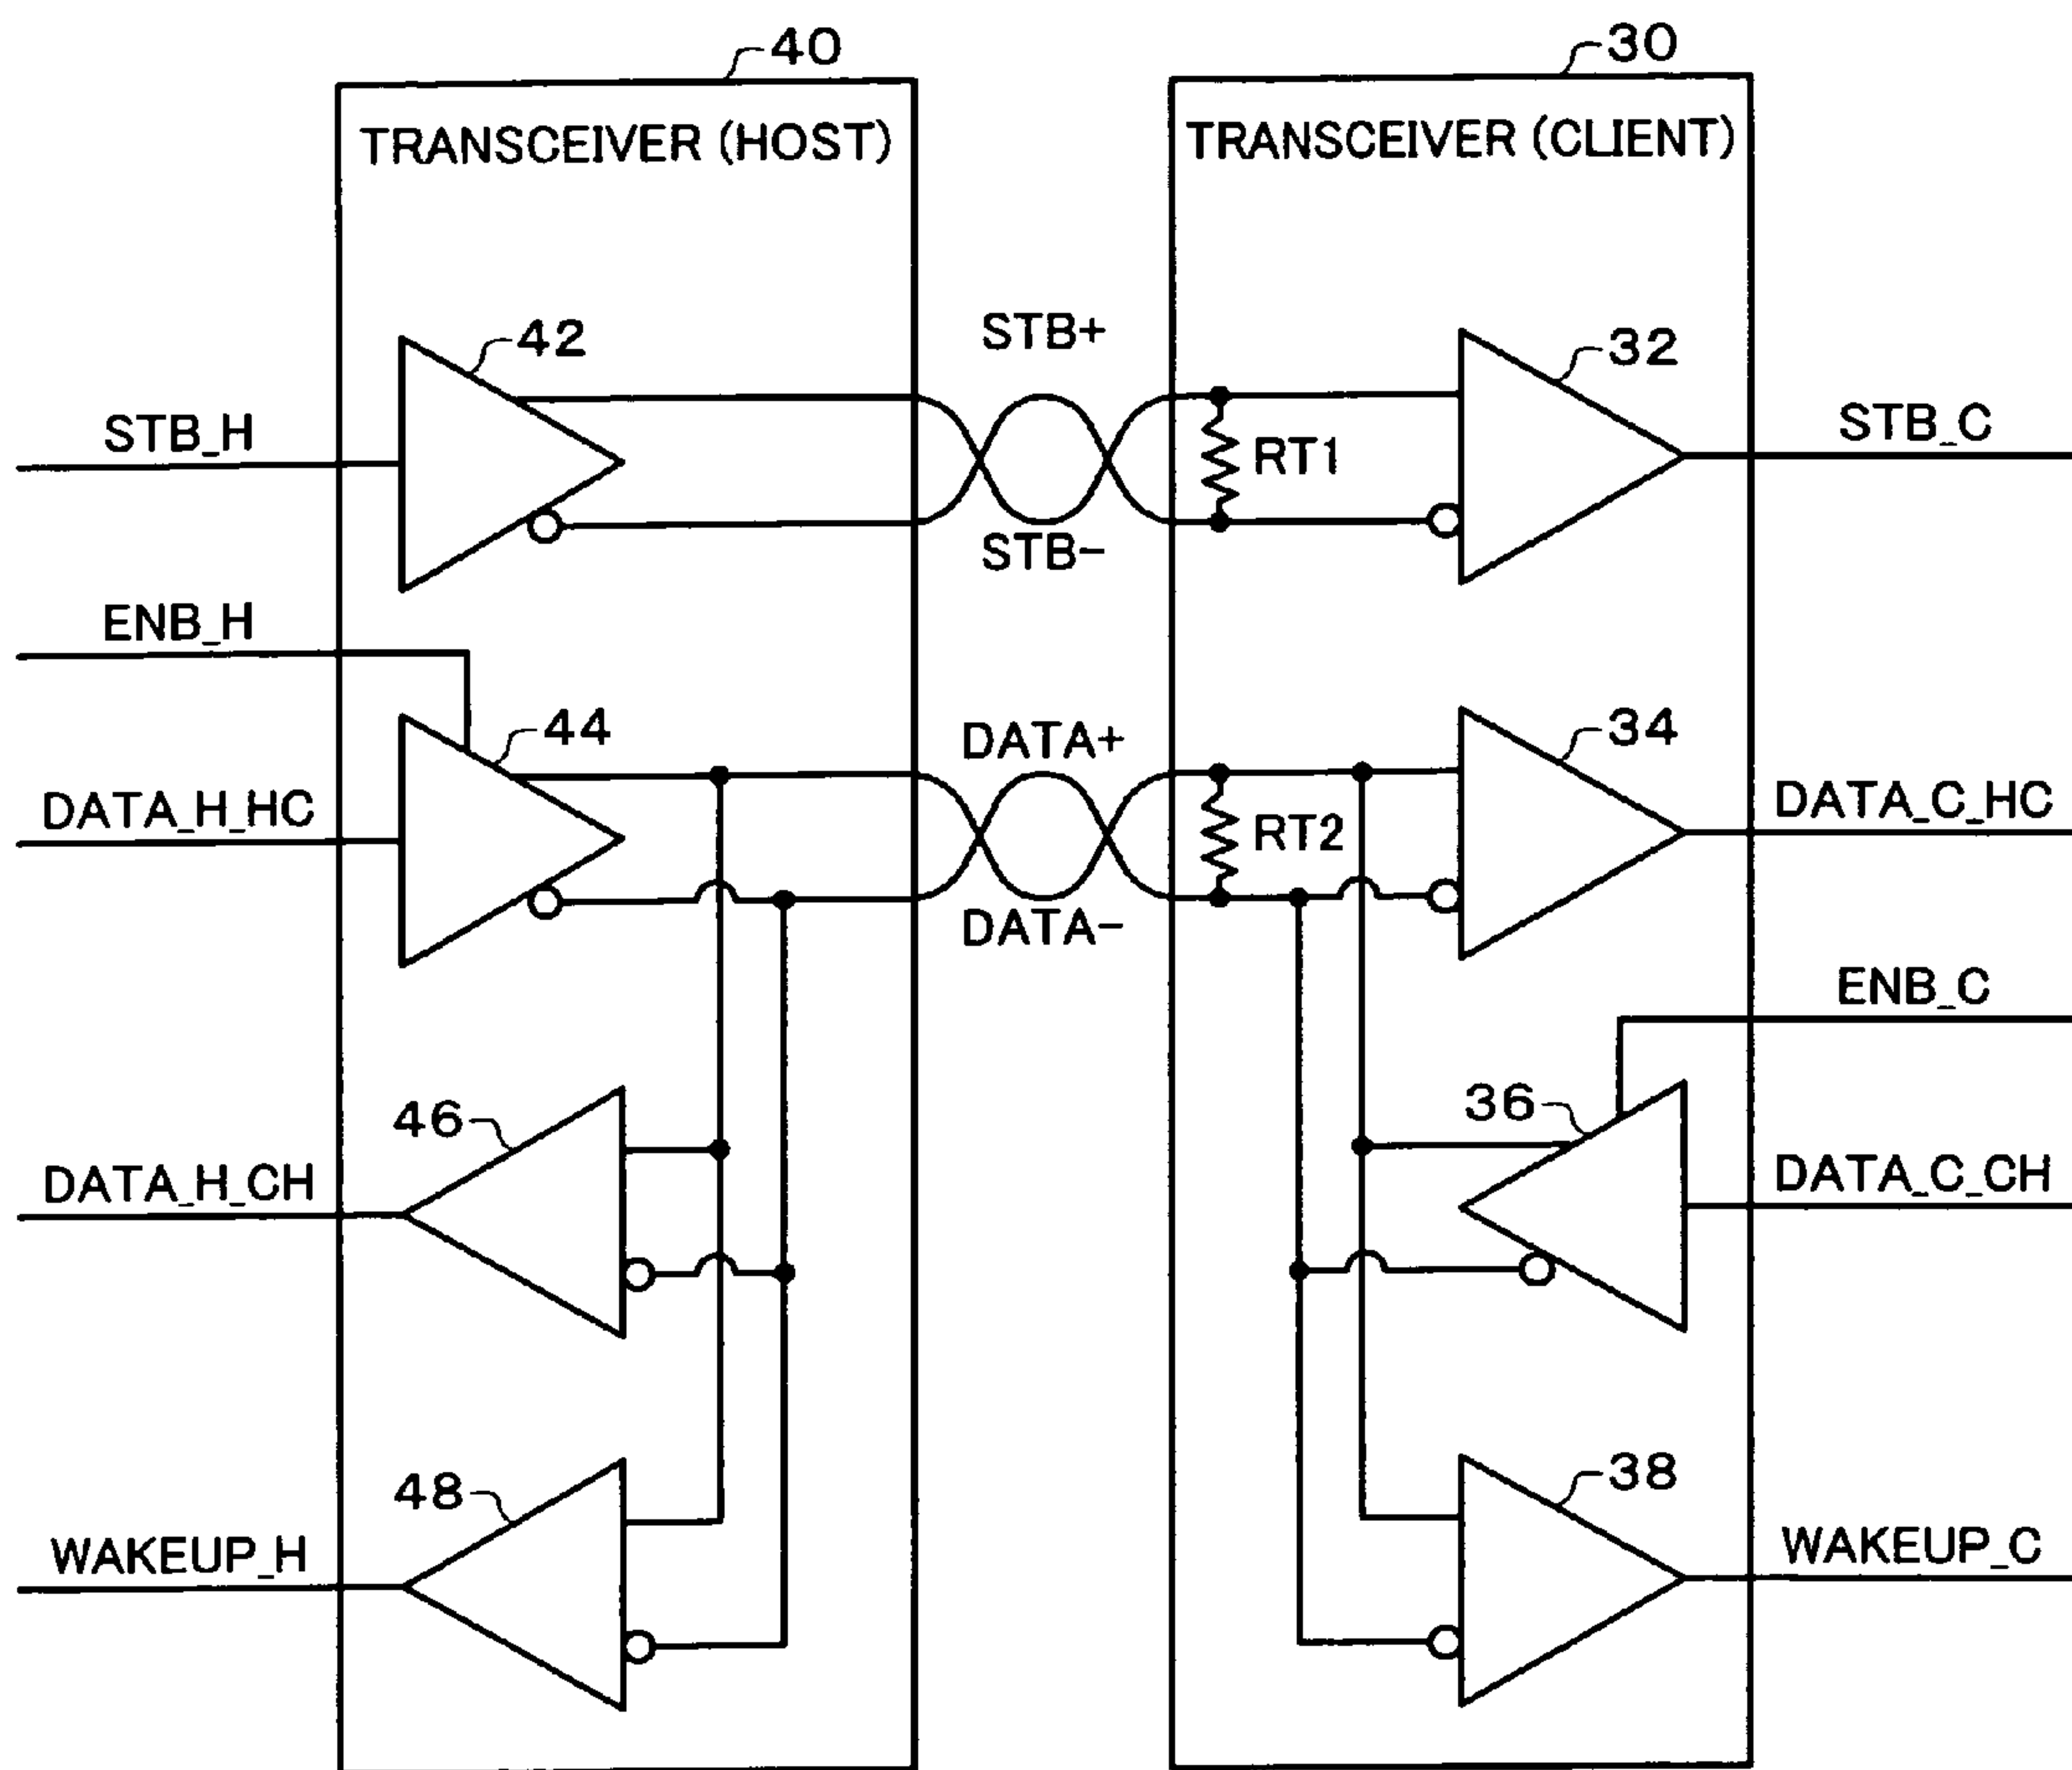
40

TRANSCEIVER (HOST)

30

TRANSCEIVER (CLIENT)

42

STB+

32

STB_H

RT1

STB_C

STB−

ENB_H

44

DATA+

34

DATA_H_HC

RT2

DATA_C_HC

DATA−

ENB_C

36

46

DATA_H_CH

DATA_C_CH

48

38

WAKEUP_H

WAKEUP_C